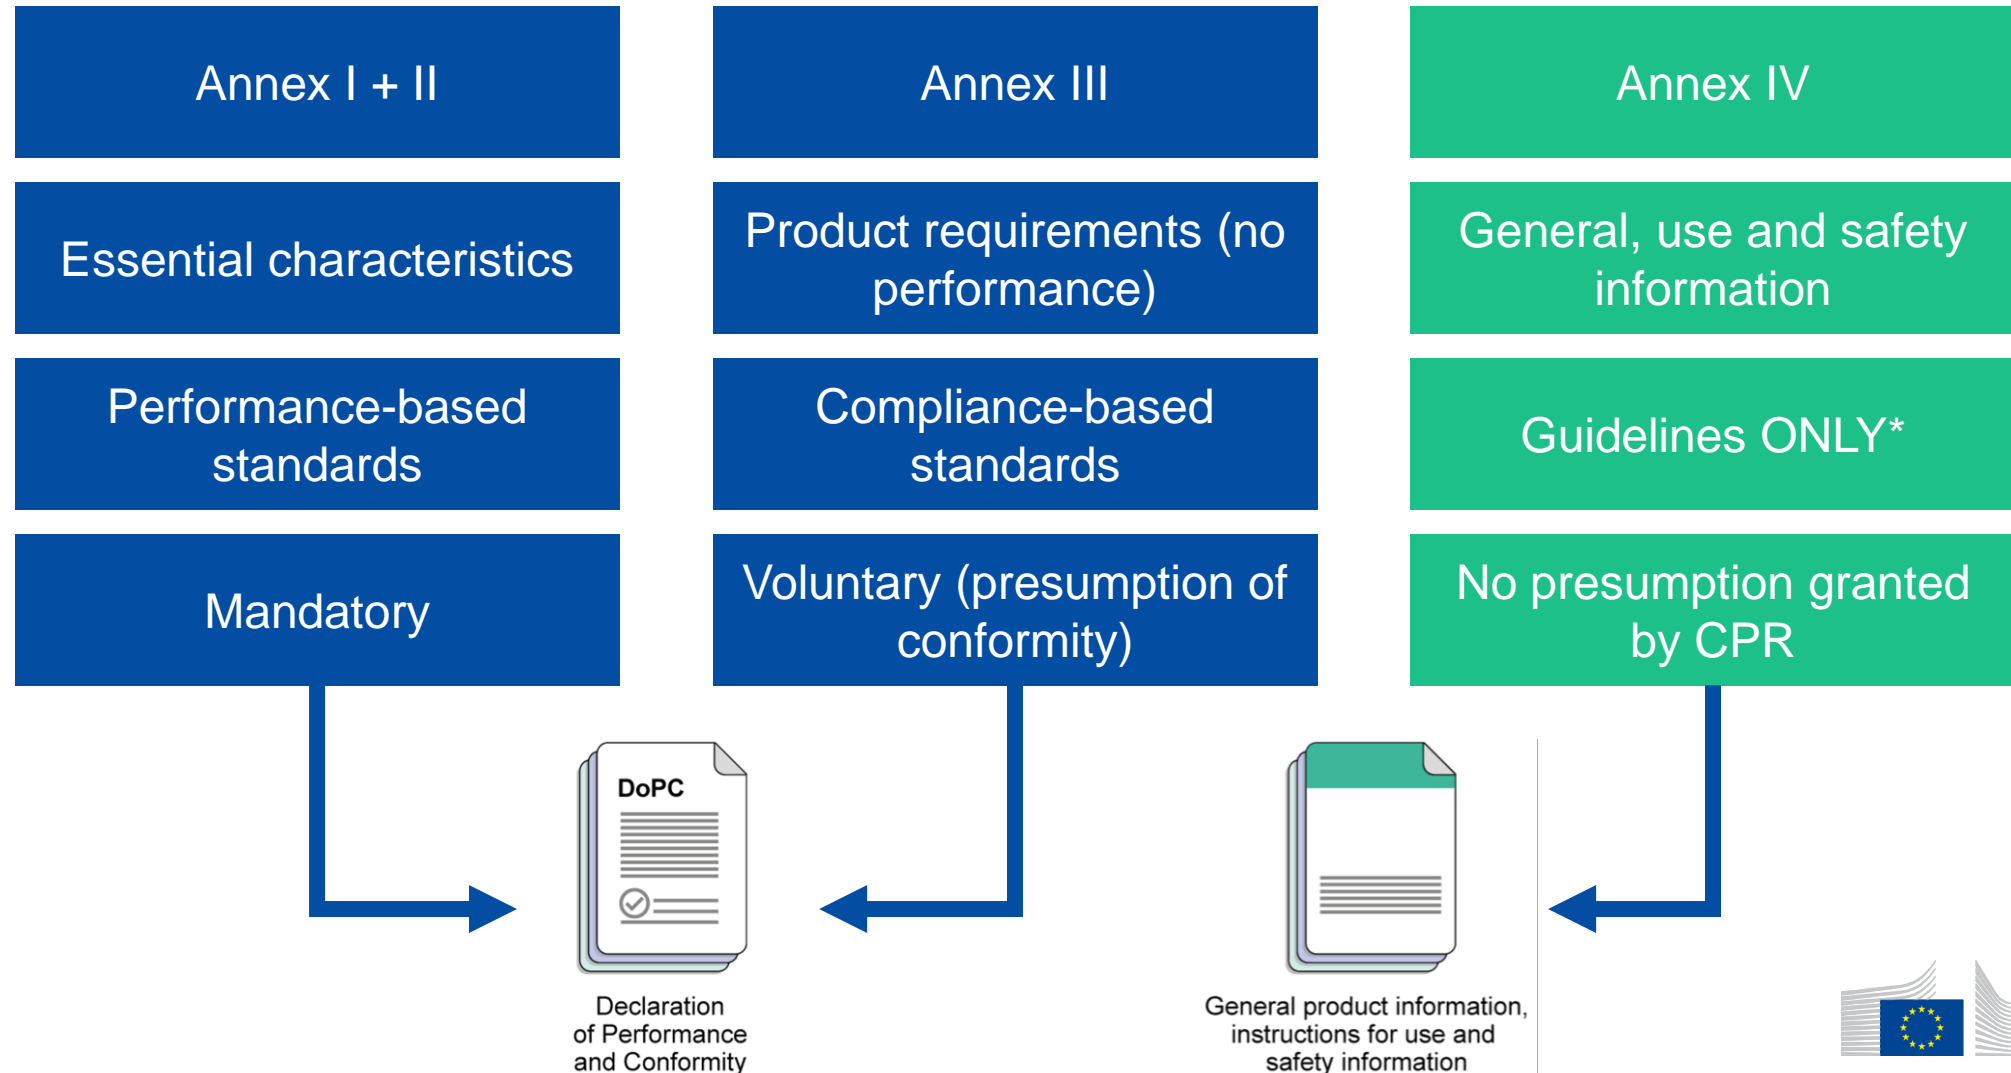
Annex I + II

Essential characteristics

Performance-based standards

Mandatory

Annex III

Product requirements (no performance)

Compliance-based standards

Voluntary (presumption of conformity)

Annex IV

General, use and safety information

Guidelines ONLY*

No presumption granted by CPR

DoPC

Declaration of Performance and Conformity

General product information, instructions for use and safety information